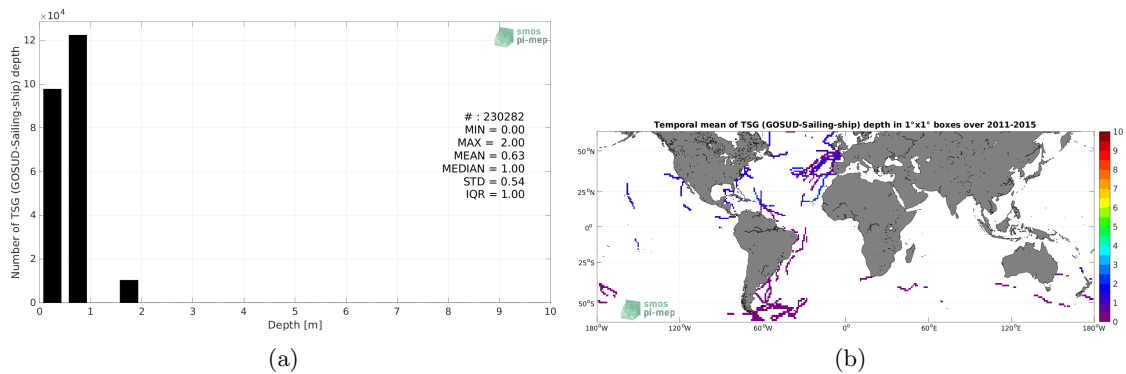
$\times 10^4$

12
10
8
6
4
2
0

Number of TSG (GOSUD-Sailing-ship) depth

smos pi-mep

# : 230282
MIN = 0.00
MAX = 2.00
MEAN = 0.63
MEDIAN = 1.00
STD = 0.54
IQR = 1.00

0 1 2 3 4 5 6 7 8 9 10
Depth [m]

(a)

Temporal mean of TSG (GOSUD-Sailing-ship) depth in 1°x1° boxes over 2011-2015

50°N
25°N
0°
25°S
50°S

180°W 120°W 60°W 0° 60°E 120°E 180°W

smos pi-mep

10
9
8
7
6
5
4
3
2
1
0

(b)